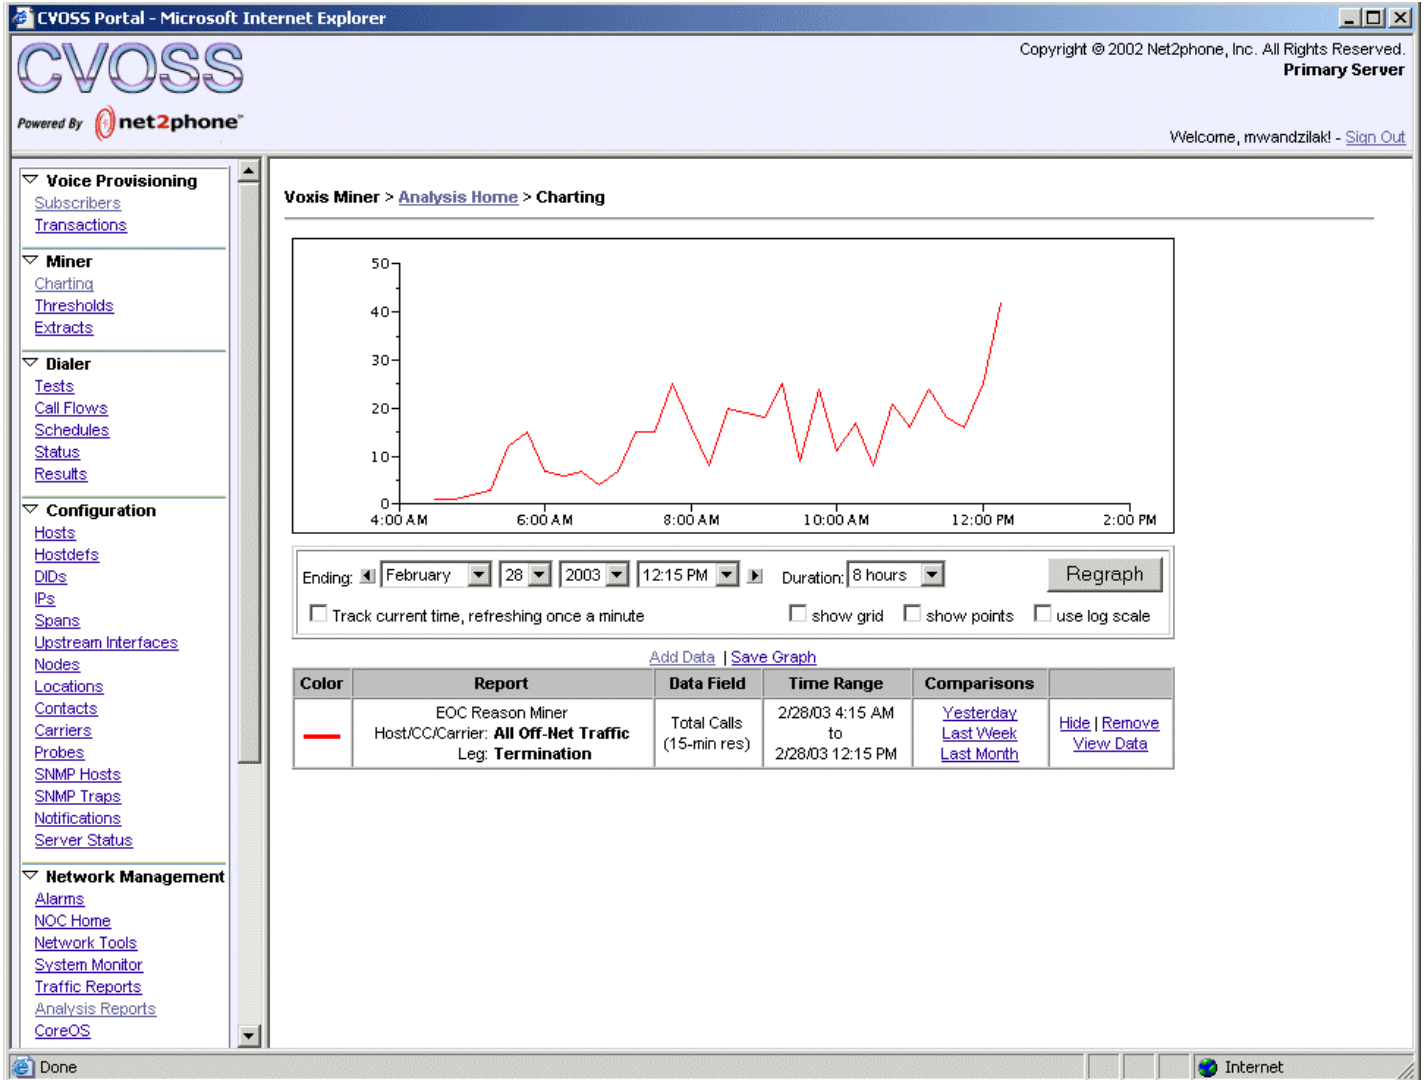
CVOSS Portal - Microsoft Internet Explorer

CVOSS

Powered By net2phone

Copyright © 2002 Net2phone, Inc. All Rights Reserved.
Primary Server

Welcome, mwandzilak! - Sign Out

Voice Provisioning
Subscribers
Transactions

Miner
Charting
Thresholds
Extracts

Dialer
Tests
Call Flows
Schedules
Status
Results

Configuration
Hosts
Hostdefs
DIDs
IPs
Spans
Upstream Interfaces
Nodes
Locations
Contacts
Carriers
Probes
SNMP Hosts
SNMP Traps
Notifications
Server Status

Network Management
Alarms
NOC Home
Network Tools
System Monitor
Traffic Reports
Analysis Reports
CoreOS

Voxis Miner > Analysis Home > Charting

50
40
30
20
10
0
4:00 AM 6:00 AM 8:00 AM 10:00 AM 12:00 PM 2:00 PM

Ending: February 28 2003 12:15 PM Duration: 8 hours Regraph

Track current time, refreshing once a minute show grid show points use log scale

Add Data | Save Graph

| Color | Report | Data Field | Time Range | Comparisons | |
|---|---|---|---|---|---|
| | EOC Reason Miner Host/CC/Carrier: All Off-Net Traffic Leg: Termination | Total Calls (15-min res) | 2/28/03 4:15 AM to 2/28/03 12:15 PM | Yesterday Last Week Last Month | Hide \| Remove View Data |

Done Internet